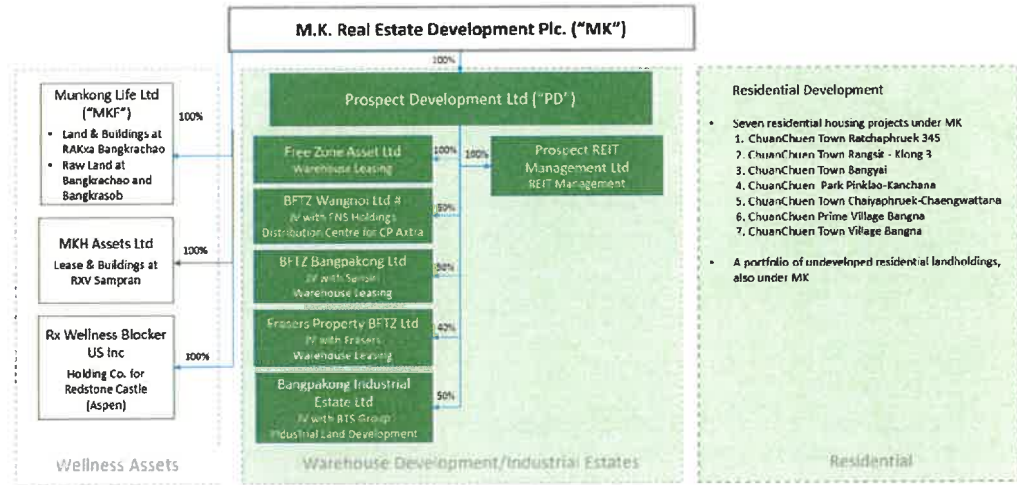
M.K. Real Estate Development Plc. ("MK")

100%

Munkong Life Ltd ("MKF")

• Land & Buildings at RAKxa Bangkrachao
• Raw Land at Bangkrachao and Bangkrasob

100%

MKH Assets Ltd

Lease & Buildings at RXV Sampran

100%

Rx Wellness Blocker US Inc

Holding Co. for Redstone Castle (Aspen)

100%

Wellness Assets

Prospect Development Ltd ("PD")

Free Zone Asset Ltd
Warehouse Leasing

100%

100%

Prospect REIT Management Ltd
REIT Management

BFTZ Wangnoi Ltd #
JV with FNS Holdings
Distribution Centre for CP Axtra

50%

BFTZ Bangpakong Ltd
JV with Sansiri
Warehouse Leasing

50%

Frasers Property BFTZ Ltd
JV with Frasers
Warehouse Leasing

40%

Bangpakong Industrial Estate Ltd
JV with BTS Group
Industrial Land Development

50%

Warehouse Development/Industrial Estates

Residential Development

• Seven residential housing projects under MK
1. ChuanChuen Town Ratchaphruek 345
2. ChuanChuen Town Rangsit - Klong 3
3. ChuanChuen Town Bangyai
4. ChuanChuen Park Pinklao-Kanchana
5. ChuanChuen Town Chaiyaphruek-Chaengwattana
6. ChuanChuen Prime Village Bangna
7. ChuanChuen Town Village Bangna

• A portfolio of undeveloped residential landholdings, also under MK

Residential